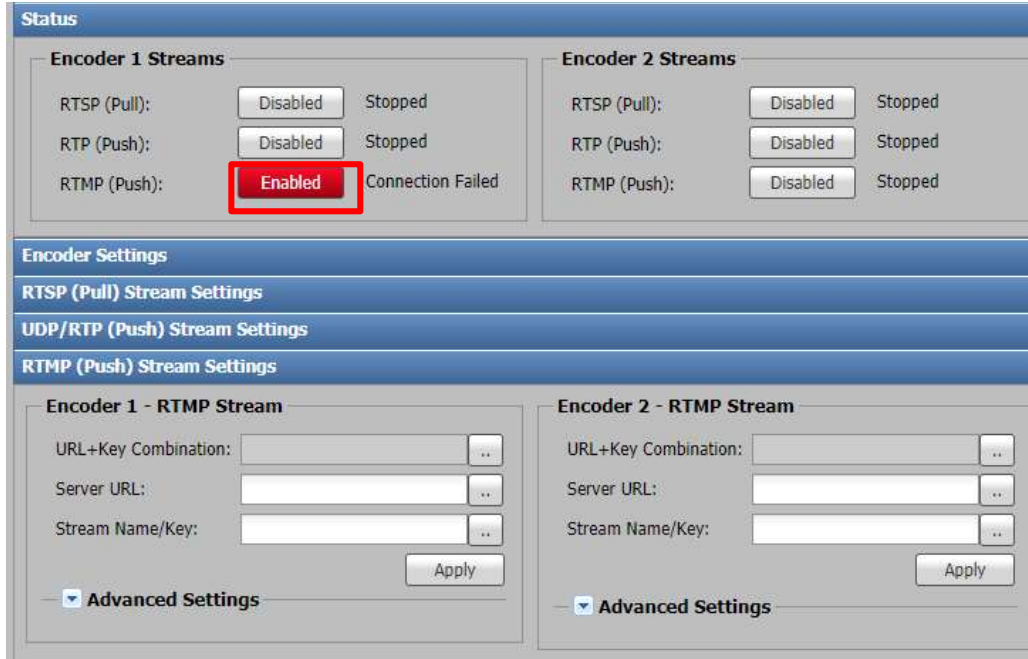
Status

Encoder 1 Streams

RTSP (Pull): Disabled Stopped

RTP (Push): Disabled Stopped

RTMP (Push): Enabled Connection Failed

Encoder 2 Streams

RTSP (Pull): Disabled Stopped

RTP (Push): Disabled Stopped

RTMP (Push): Disabled Stopped

Encoder Settings

RTSP (Pull) Stream Settings

UDP/RTP (Push) Stream Settings

RTMP (Push) Stream Settings

Encoder 1 - RTMP Stream

URL+Key Combination: ..

Server URL: ..

Stream Name/Key: ..

Apply

Advanced Settings

Encoder 2 - RTMP Stream

URL+Key Combination: ..

Server URL: ..

Stream Name/Key: ..

Apply

Advanced Settings